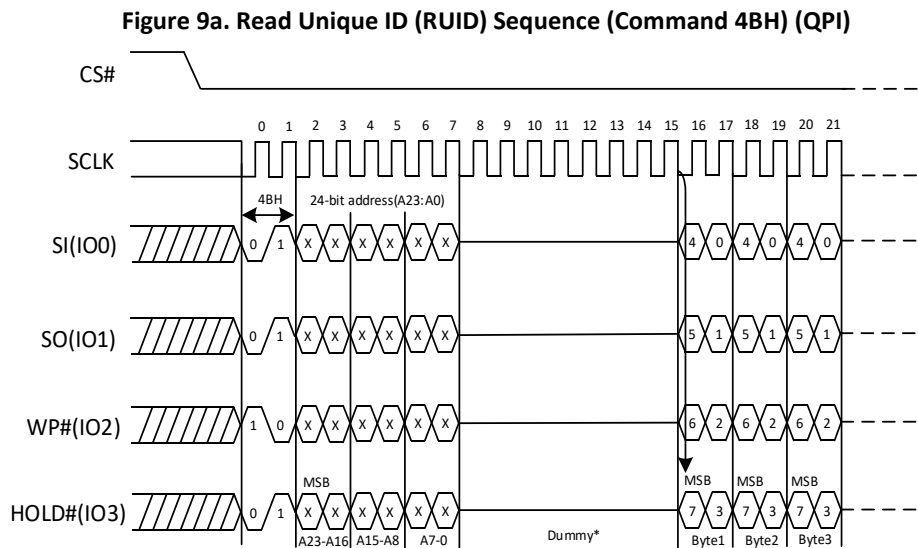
Figure 9a. Read Unique ID (RUID) Sequence (Command 4BH) (QPI)

CS#

0 1 2 3 4 5 6 7 8 9 10 11 12 13 14 15 16 17 18 19 20 21

SCLK

4BH

24-bit address(A23:A0)

SI(IO0)

0 1 X X X X X X 4 0 4 0 4 0

SO(IO1)

0 1 X X X X X X 5 1 5 1 5 1

WP#(IO2)

1 0 X X X X X X 6 2 6 2 6 2

MSB

MSB MSB MSB

HOLD#(IO3)

0 1 X X X X X X 7 3 7 3 7 3

A23-A16 A15-A8 A7-0

Dummy*

Byte1 Byte2 Byte3